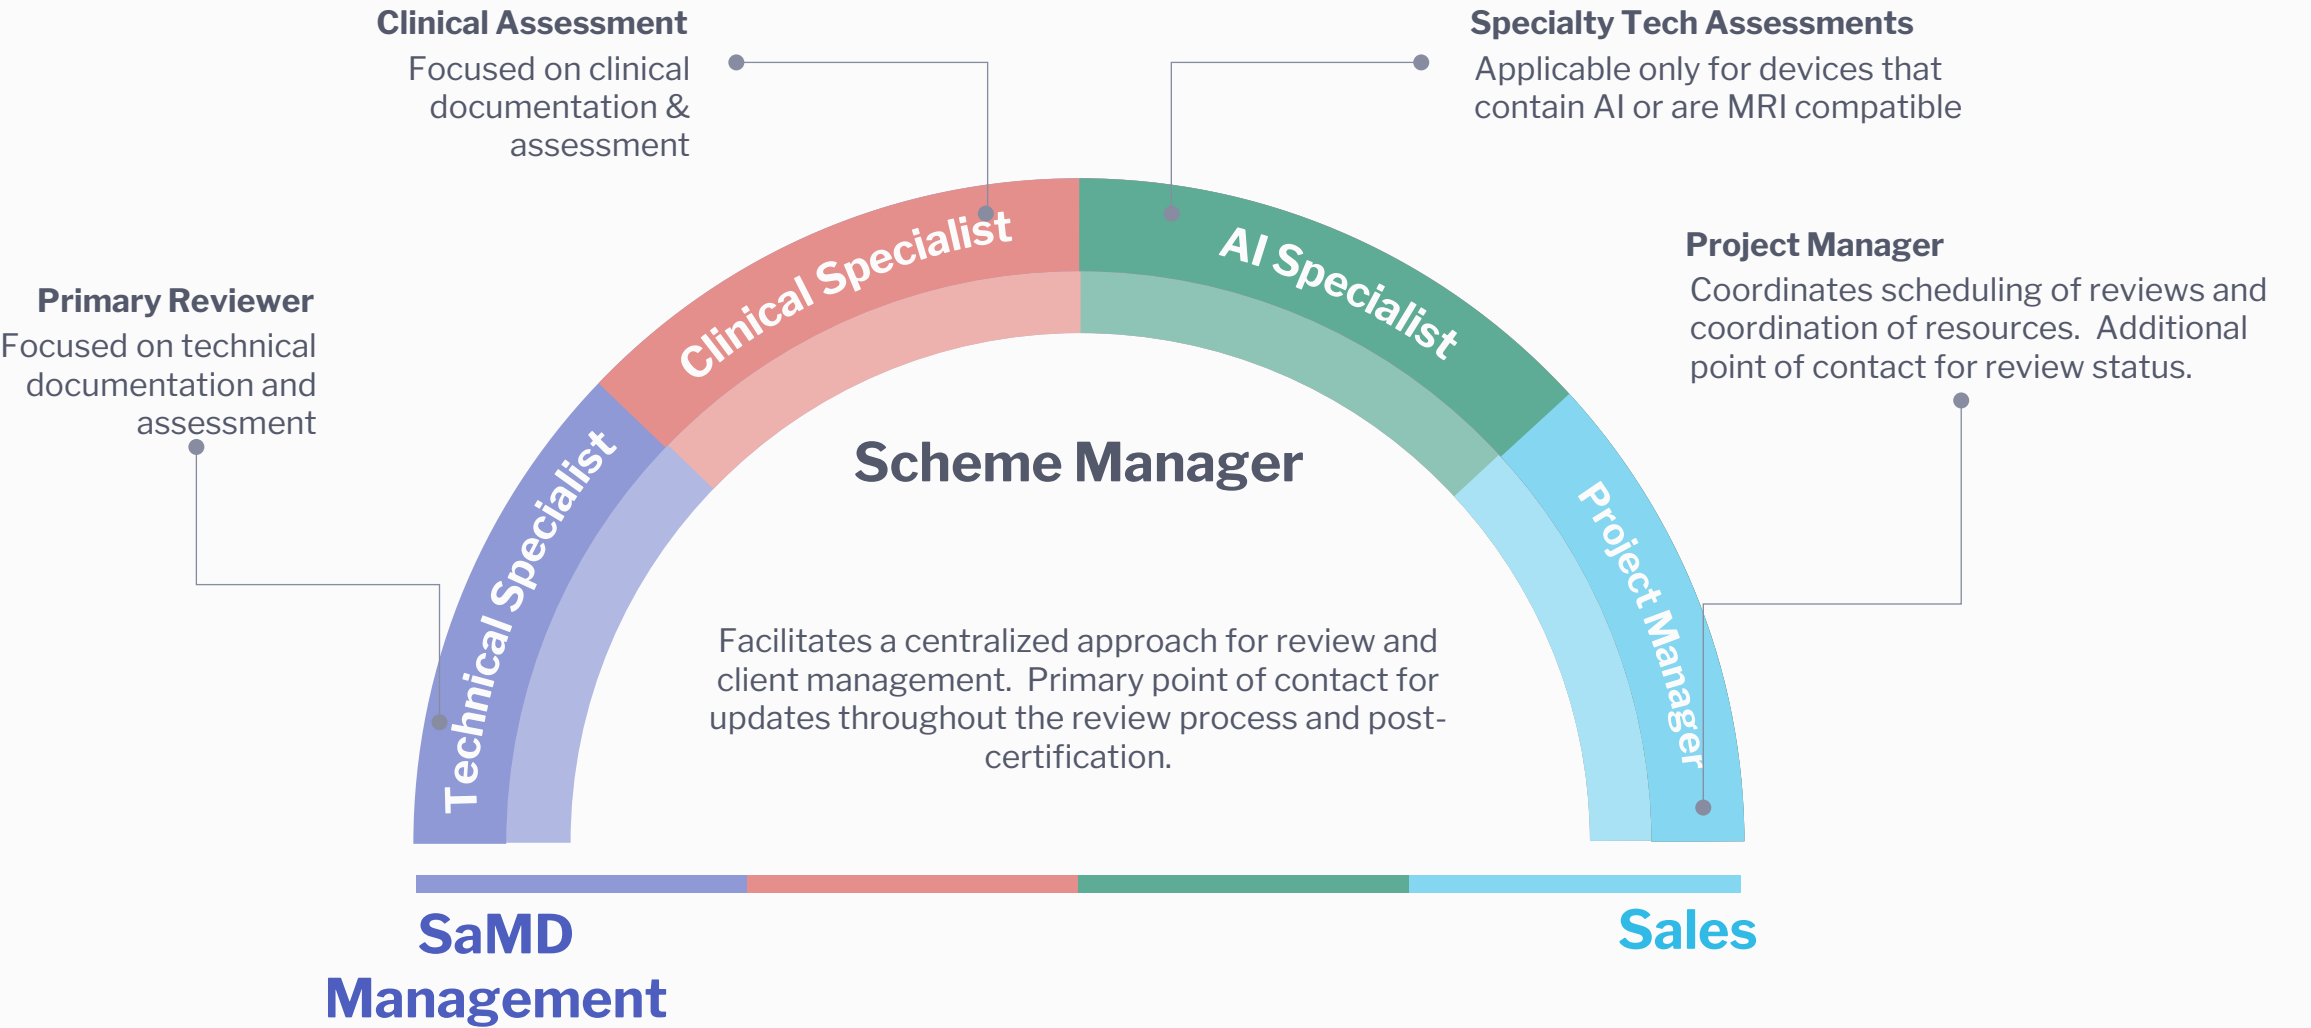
Clinical Assessment
Focused on clinical documentation & assessment

Specialty Tech Assessments
Applicable only for devices that contain AI or are MRI compatible

Primary Reviewer
Focused on technical documentation and assessment

Project Manager
Coordinates scheduling of reviews and coordination of resources. Additional point of contact for review status.

Technical Specialist

Clinical Specialist

AI Specialist

Project Manager

Scheme Manager

Facilitates a centralized approach for review and client management. Primary point of contact for updates throughout the review process and post-certification.

SaMD Management

Sales